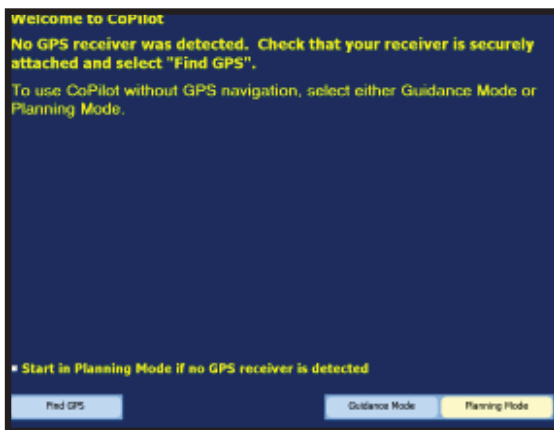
Welcome to CoPilot

No GPS receiver was detected. Check that your receiver is securely attached and select "Find GPS".

To use CoPilot without GPS navigation, select either Guidance Mode or Planning Mode.

Start in Planning Mode if no GPS receiver is detected

Find GPS

Guidance Mode

Planning Mode